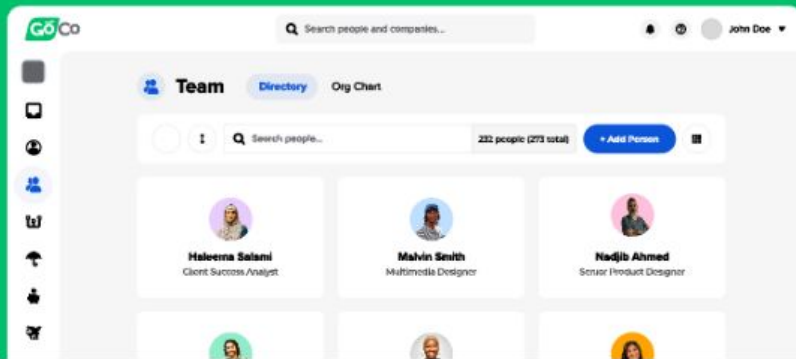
GoCo

Search people and companies...

John Doe

Team

Directory

Org Chart

Search people...

232 people (273 total)

+ Add Person

Haleema Salami
Client Success Analyst

Malvin Smith
Multimedia Designer

Nadjib Ahmed
Senior Product Designer